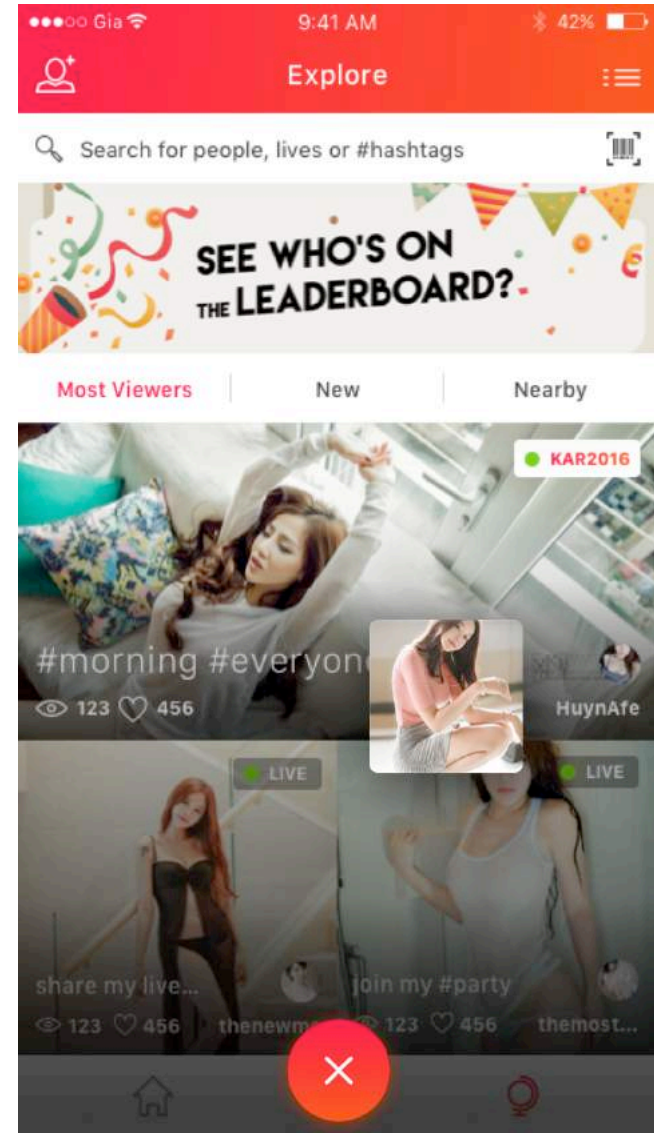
●●●○○ Gia 9:41 AM 42%

Explore

Search for people, lives or #hashtags

SEE WHO'S ON THE LEADERBOARD?

Most Viewers New Nearby

KAR2016

#morning #everyon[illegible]

123 456

HuynAfe

LIVE

LIVE

share my live...

123 456 thenewm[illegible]

join my #party

123 456 themost...